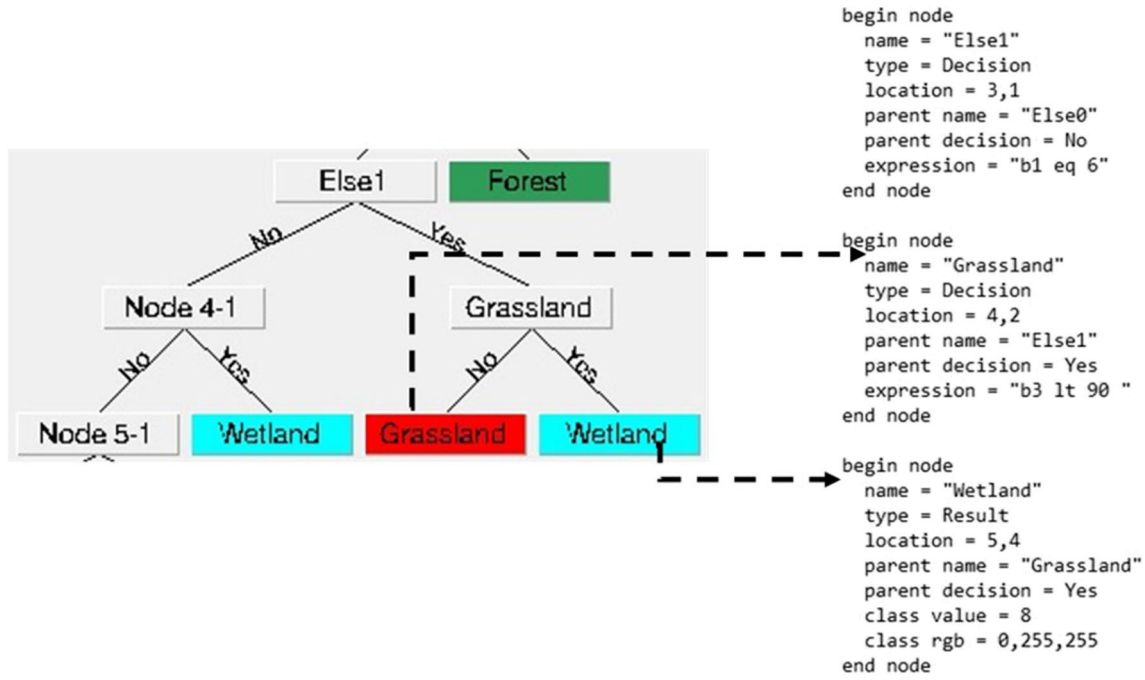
Else1
Forest
No
Yes
Node 4-1
Grassland
No
Yes
No
Yes
Node 5-1
Wetland
Grassland
Wetland

begin node
name = "Else1"
type = Decision
location = 3,1
parent name = "Else0"
parent decision = No
expression = "b1 eq 6"
end node

begin node
name = "Grassland"
type = Decision
location = 4,2
parent name = "Else1"
parent decision = Yes
expression = "b3 lt 90 "
end node

begin node
name = "Wetland"
type = Result
location = 5,4
parent name = "Grassland"
parent decision = Yes
class value = 8
class rgb = 0,255,255
end node